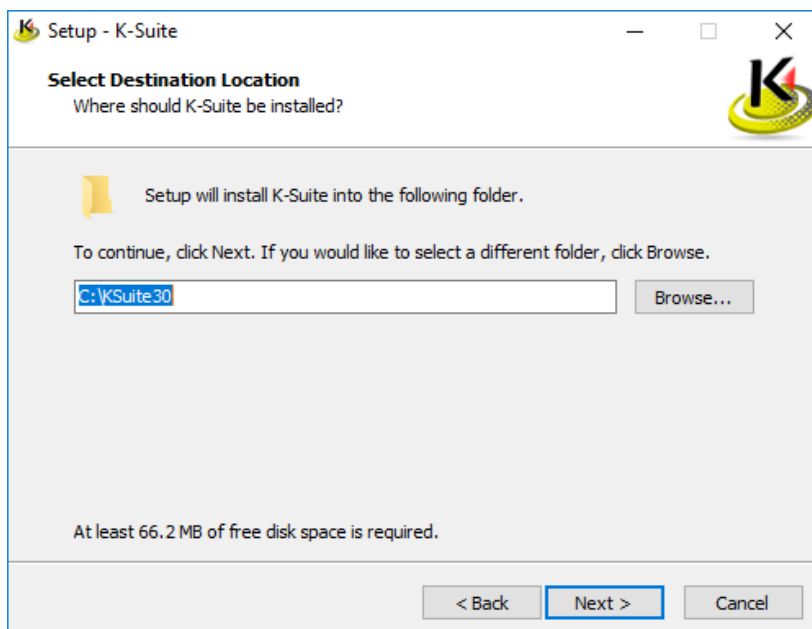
Setup - K-Suite

Select Destination Location
Where should K-Suite be installed?

Setup will install K-Suite into the following folder.

To continue, click Next. If you would like to select a different folder, click Browse.

C:\KSuite30

Browse...

At least 66.2 MB of free disk space is required.

< Back
Next >
Cancel